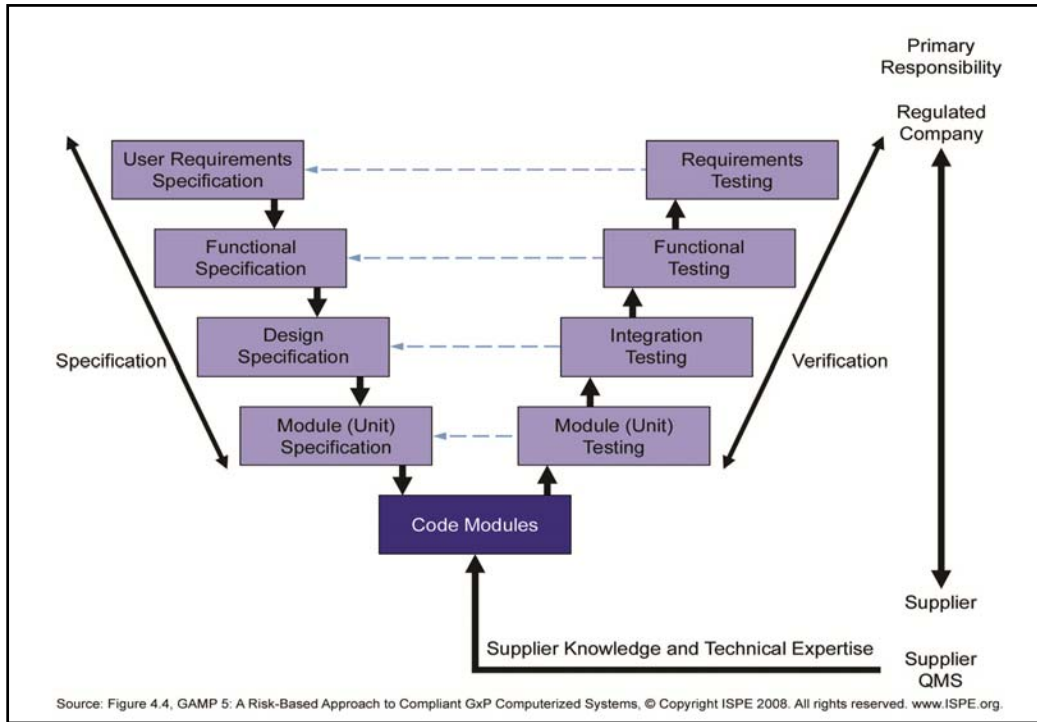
Primary Responsibility

Regulated Company

User Requirements Specification

Functional Specification

Design Specification

Module (Unit) Specification

Requirements Testing

Functional Testing

Integration Testing

Module (Unit) Testing

Specification

Verification

Code Modules

Supplier

Supplier Knowledge and Technical Expertise

Supplier QMS

Source: Figure 4.4, GAMP 5: A Risk-Based Approach to Compliant GxP Computerized Systems, © Copyright ISPE 2008. All rights reserved. www.ISPE.org.